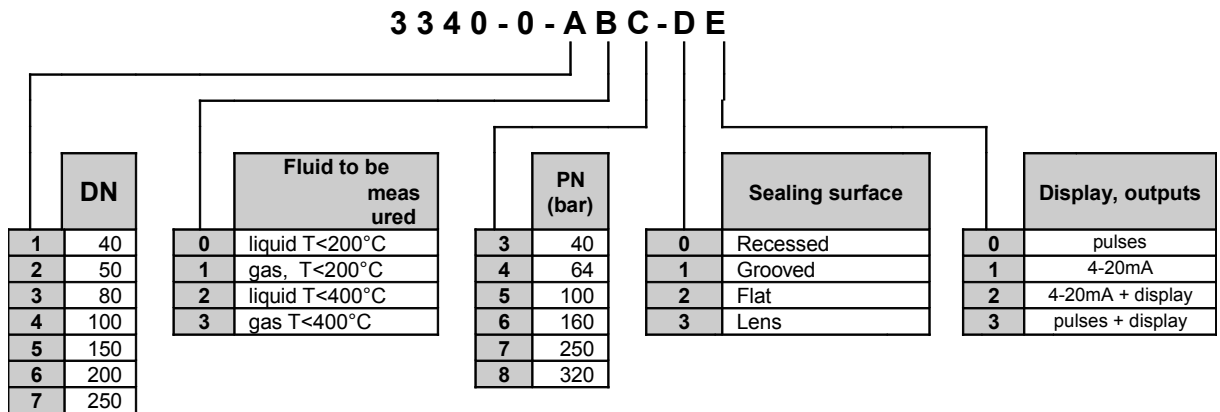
3 3 4 0 - 0 - A B C - D E

| | DN |
|---|---|
| 1 | 40 |
| 2 | 50 |
| 3 | 80 |
| 4 | 100 |
| 5 | 150 |
| 6 | 200 |
| 7 | 250 |

| | Fluid to be measured |
|---|---|
| 0 | liquid T<200°C |
| 1 | gas, T<200°C |
| 2 | liquid T<400°C |
| 3 | gas T<400°C |

| | PN (bar) |
|---|---|
| 3 | 40 |
| 4 | 64 |
| 5 | 100 |
| 6 | 160 |
| 7 | 250 |
| 8 | 320 |

| | Sealing surface |
|---|---|
| 0 | Recessed |
| 1 | Grooved |
| 2 | Flat |
| 3 | Lens |

| | Display, outputs |
|---|---|
| 0 | pulses |
| 1 | 4-20mA |
| 2 | 4-20mA + display |
| 3 | pulses + display |